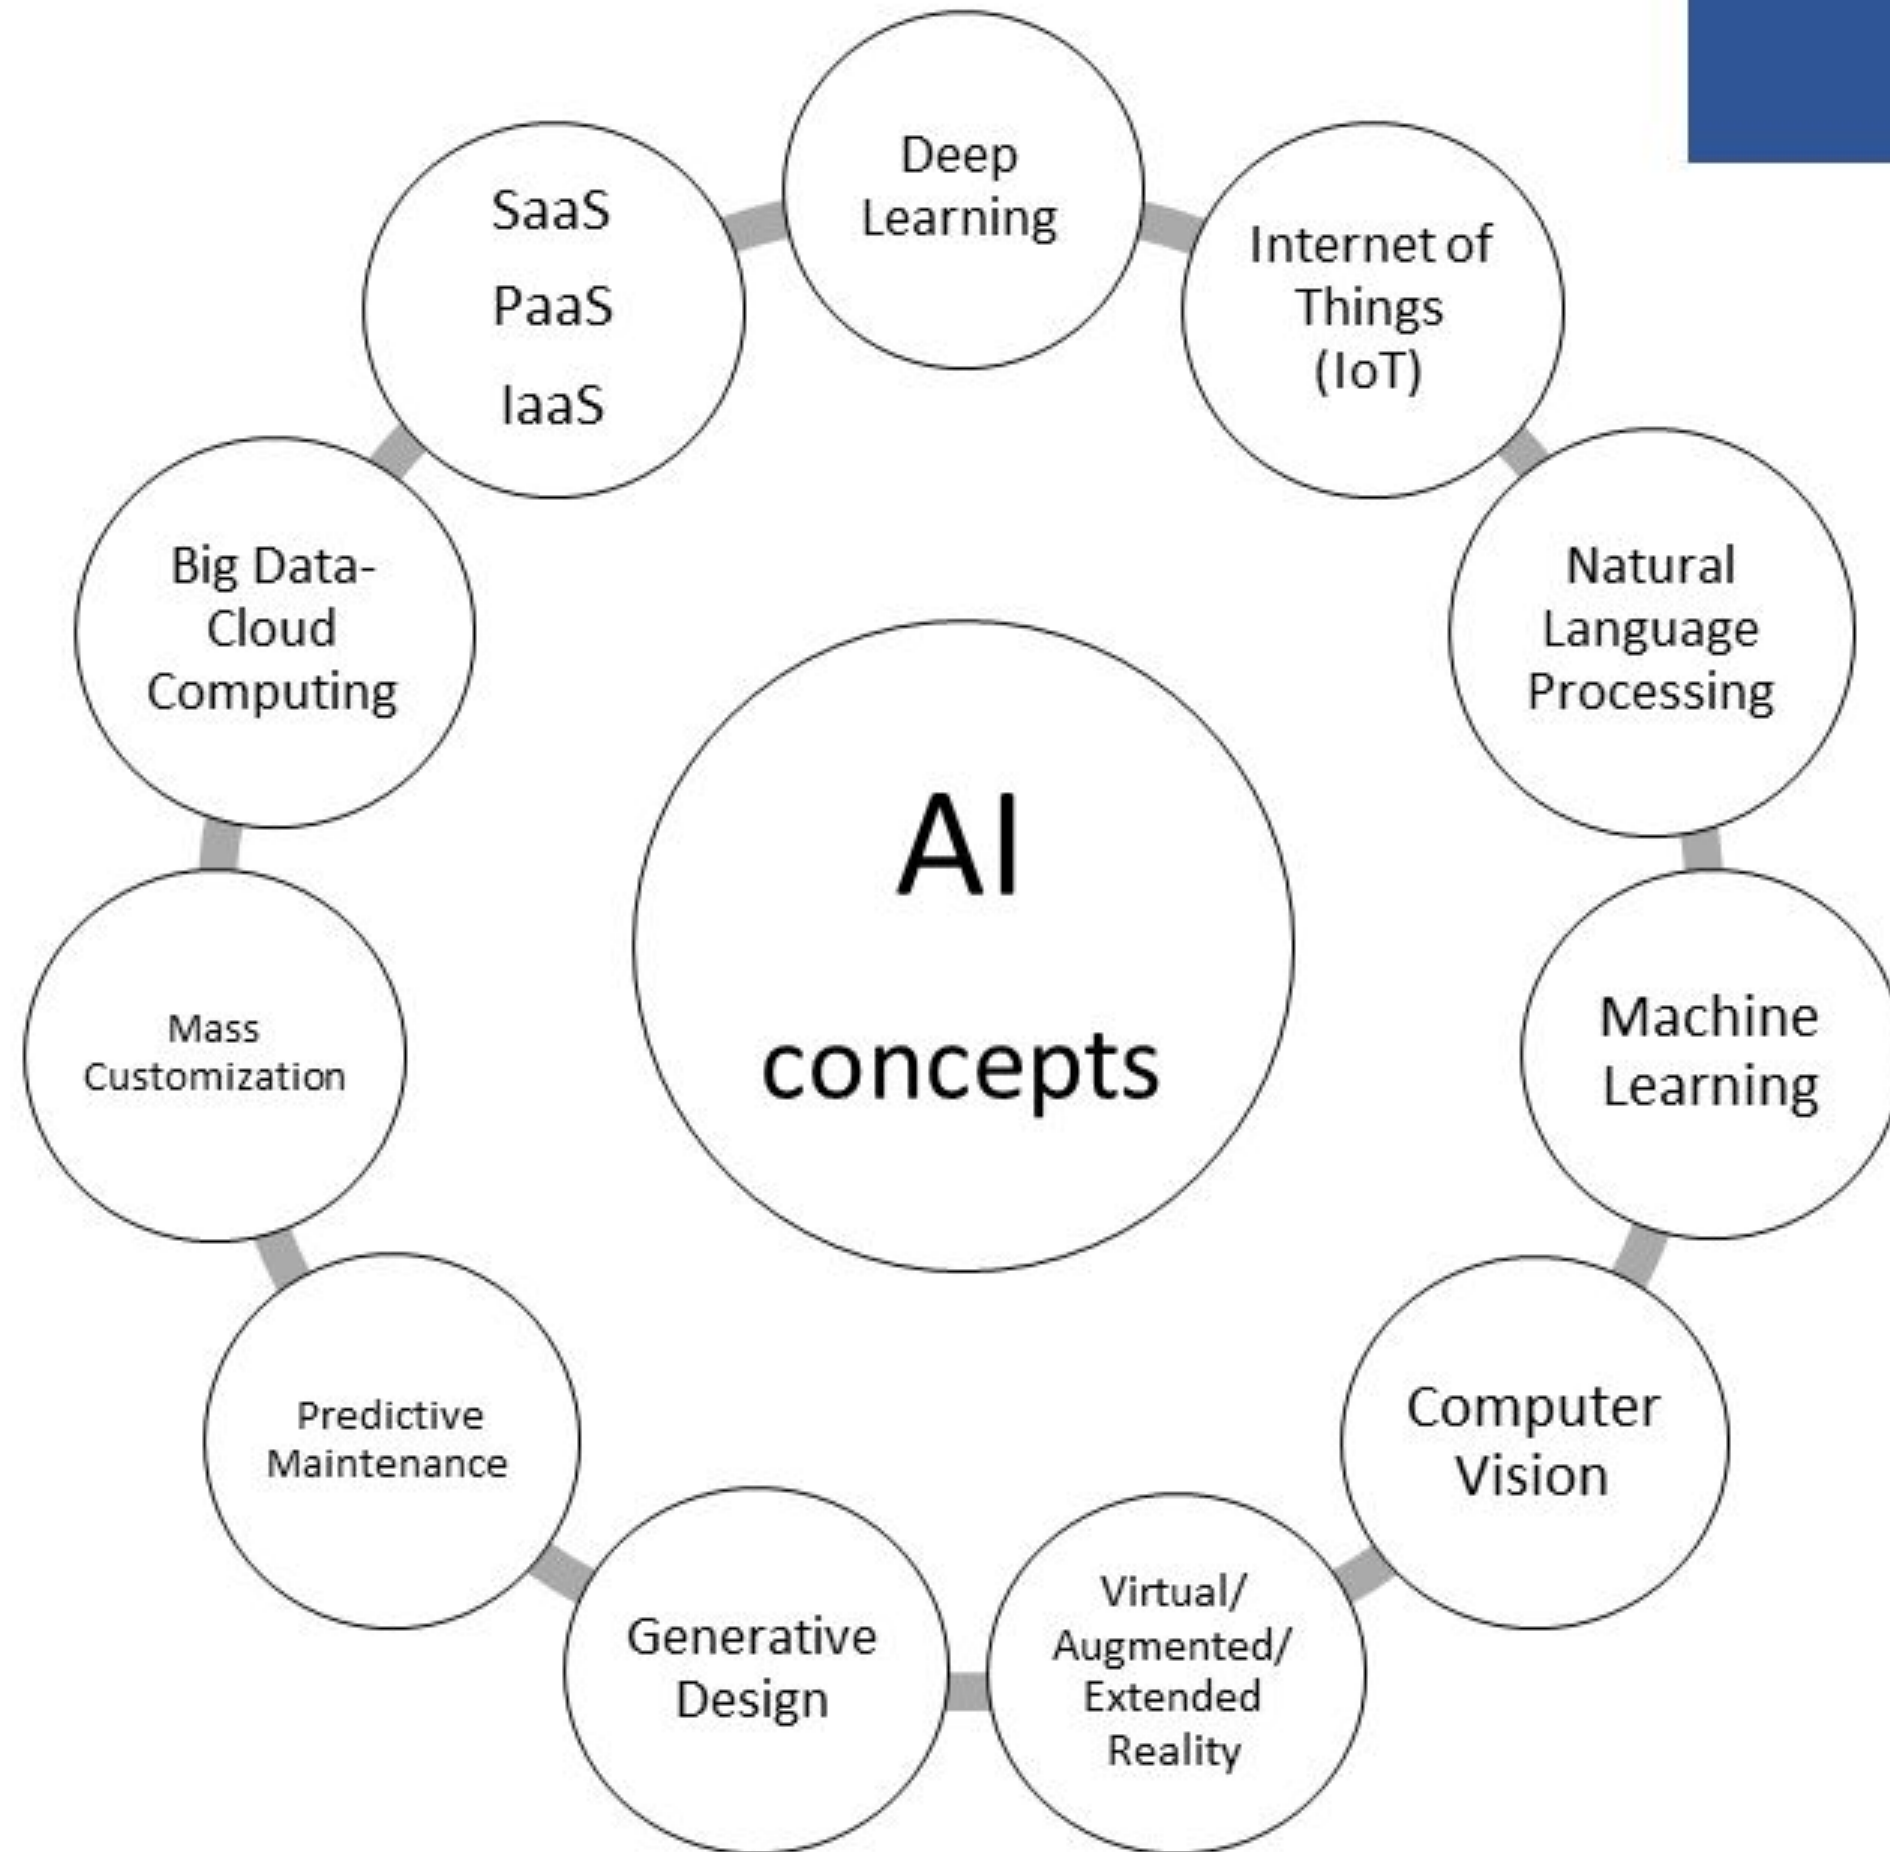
AI concepts

Deep Learning

Internet of Things (IoT)

Natural Language Processing

Machine Learning

Computer Vision

Virtual/ Augmented/ Extended Reality

Generative Design

Predictive Maintenance

Mass Customization

Big Data-Cloud Computing

SaaS

PaaS

IaaS